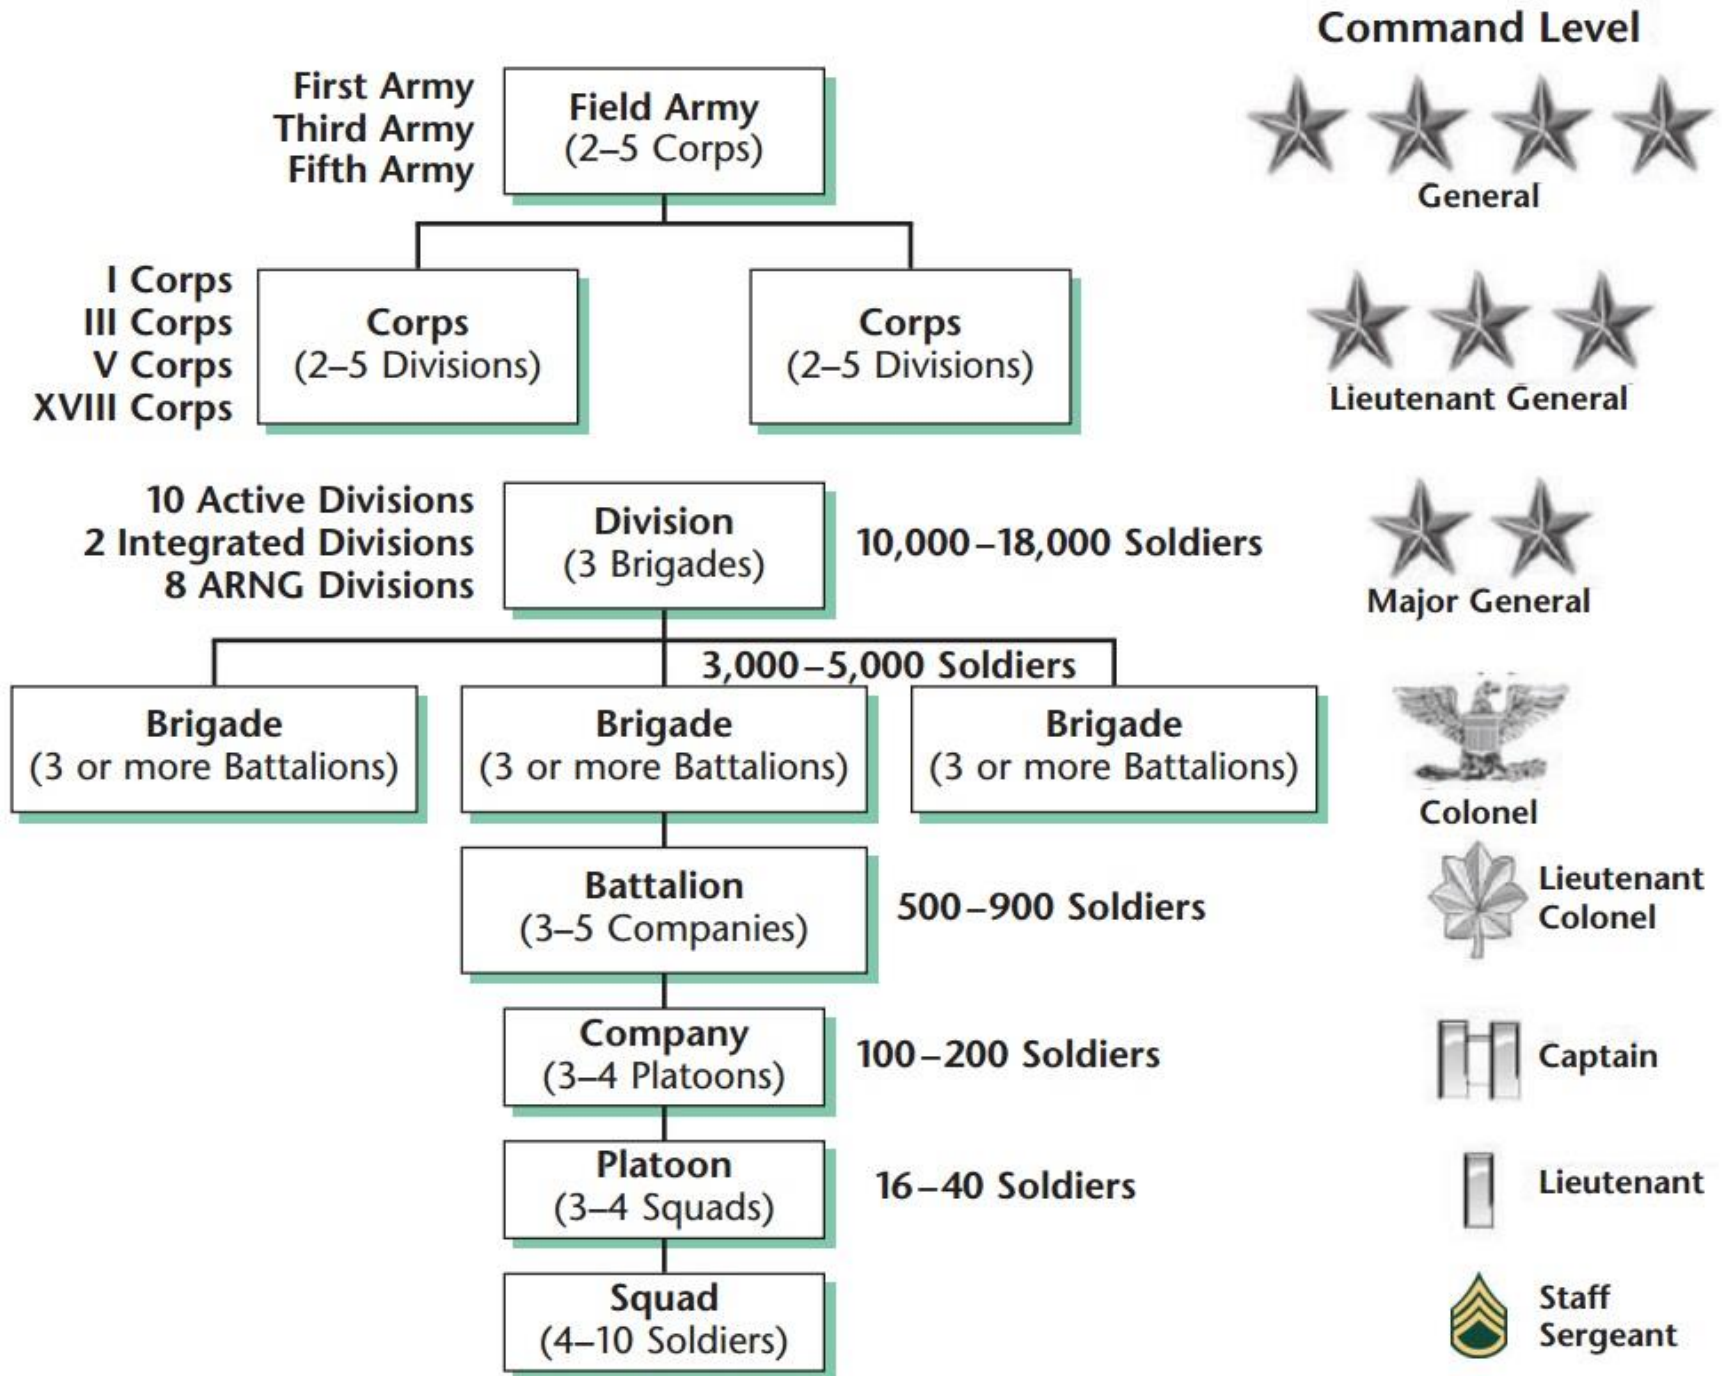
Command Level

First Army
Third Army
Fifth Army

Field Army
(2–5 Corps)

General

I Corps
III Corps
V Corps
XVIII Corps

Corps
(2–5 Divisions)

Corps
(2–5 Divisions)

Lieutenant General

10 Active Divisions
2 Integrated Divisions
8 ARNG Divisions

Division
(3 Brigades)

10,000–18,000 Soldiers

Major General

3,000–5,000 Soldiers

Brigade
(3 or more Battalions)

Brigade
(3 or more Battalions)

Brigade
(3 or more Battalions)

Colonel

Battalion
(3–5 Companies)

500–900 Soldiers

Lieutenant Colonel

Company
(3–4 Platoons)

100–200 Soldiers

Captain

Platoon
(3–4 Squads)

16–40 Soldiers

Lieutenant

Squad
(4–10 Soldiers)

Staff Sergeant